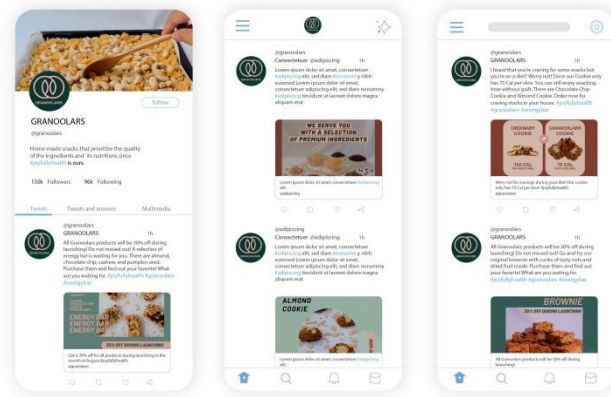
GRANOOLARS

Follow

GRANOOLARS
@granoolars

Home-made snacks that prioritize the quality of the ingredients and its nutritions since #joyfullyhealth is ours.

150k Followers 96k Following

Tweets Tweets and answers Multimedia

@granoolars
GRANOOLARS 1h
All Granoolars products will be 30% off during launching! Do not missed out! A selection of energy bar is waiting for you. There are almond, chocolate chip, cashew, and pumpkin seed. Purchase them and find out your favorite! What are you waiting for. #joyfullyhealth #granoolars #energybar

ENERGY BAR
30% OFF DURING LAUNCHING

Get a 30% off for all products during launching in the month of August #joyfullyhealth

@granoolars
Consectetuer @adipiscing 1h
Lorem ipsum dolor sit amet, consectetuer #adipiscing elit, sed diam #nonummy nibh euismod Lorem ipsum dolor sit amet, consectetuer adipiscing elit, sed diam nonummy nibh euismod tincidunt ut laoreet dolore magna aliquam erat

WE SERVE YOU WITH A SELECTION OF PREMIUM INGREDIENTS

Lorem ipsum dolor sit amet, consectetuer #adipiscing elit

@adipiscing
Consectetuer @adipiscing 1h
Lorem ipsum dolor sit amet, consectetuer #adipiscing elit, sed diam #nonummy nibh euismod Lorem ipsum dolor sit amet, consectetuer adipiscing elit, sed diam nonummy nibh euismod tincidunt ut laoreet dolore magna aliquam erat

ALMOND COOKIE

@granoolars
GRANOOLARS 1h
I heard that you're craving for some snacks but you're on a diet? Worry not! Since our Cookie only has 70 Cal per slice. You can still enjoy snacking time without guilt. There are Chocolate Chip Cookie and Almond Cookie. Order now for craving snacks in your house. #joyfullyhealth #granoolars #energybar

ORDINARY COOKIE
GRANOOLARS COOKIE
150 CAL
70 CAL

Worry not for cravings during your diet! Our cookie only has 70 Cal per slice #joyfullyhealth

@granoolars
GRANOOLARS 1h
All Granoolars products will be 30% off during launching! Do not missed out! Go and try our original brownie with cubes of many kinds of dried fruit inside. Purchase them and find out your favorite! What are you waiting for. #joyfullyhealth #granoolars #brownie

BROWNIE
30% OFF DURING LAUNCHING

All Granoolars products will be 30% off during launching